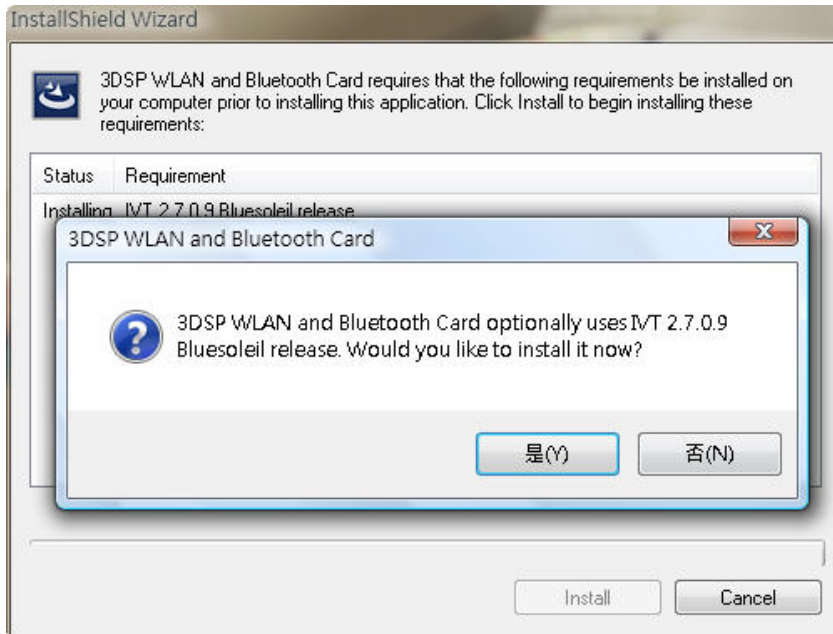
InstallShield Wizard

3DSP WLAN and Bluetooth Card requires that the following requirements be installed on your computer prior to installing this application. Click Install to begin installing these requirements:

| Status | Requirement |
|---|---|
| Installing | IVT 2.7.0.9 Bluesoleil release |

3DSP WLAN and Bluetooth Card

X

3DSP WLAN and Bluetooth Card optionally uses IVT 2.7.0.9 Bluesoleil release. Would you like to install it now?

是(Y) 否(N)

Install Cancel